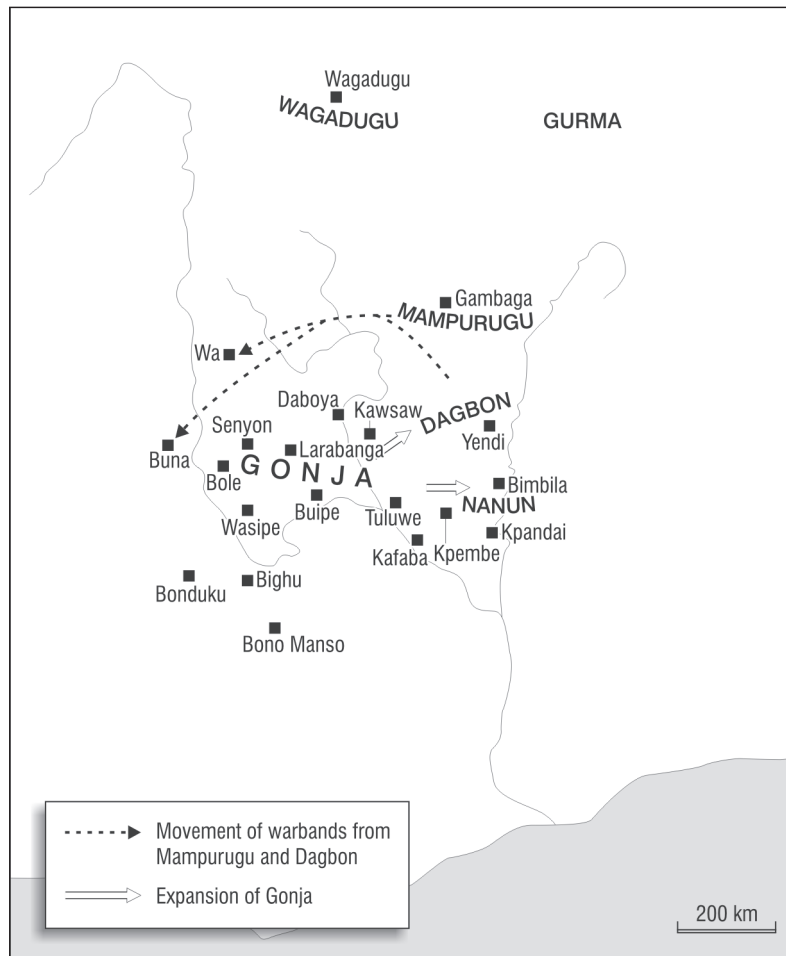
Wagadugu
WAGADUGU
GURMA
Gambaga
MAMPURUGU
Wa
Daboya
Kawsaw
DAGBON
Yendi
Senyon
Larabanga
Buna
Bole
GONJA
Bimbila
NANUN
Buipe
Tuluwe
Wasipe
Kpandai
Kpembe
Kafaba
Bonduku
Bighu
Bono Manso

Movement of warbands from Mampurugu and Dagbon
Expansion of Gonja

200 km